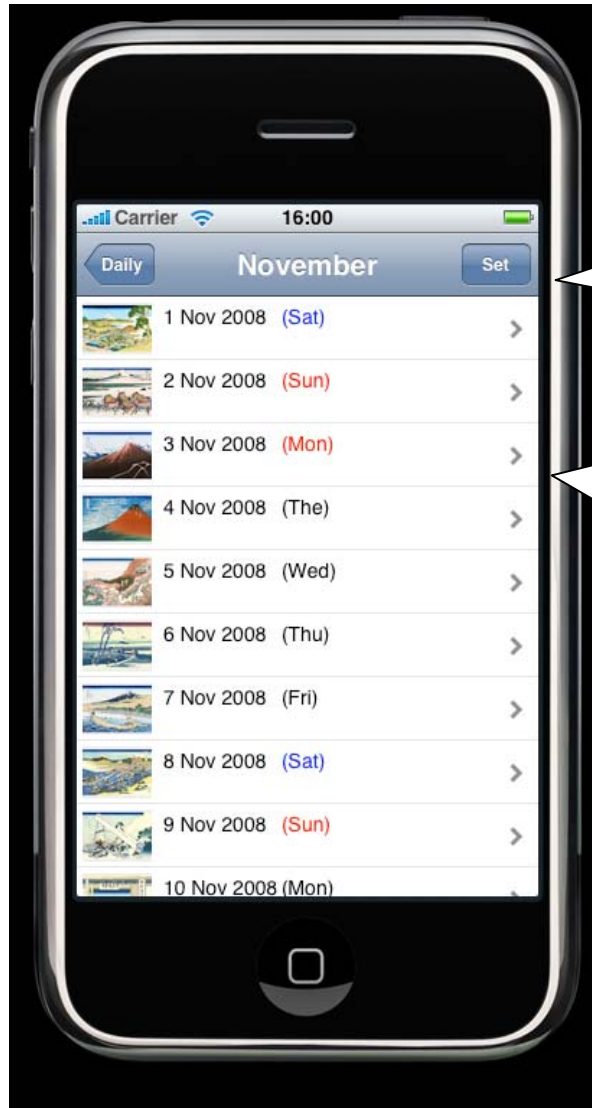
Carrier 16:00

Daily November Set

1 Nov 2008 (Sat)
2 Nov 2008 (Sun)
3 Nov 2008 (Mon)
4 Nov 2008 (The)
5 Nov 2008 (Wed)
6 Nov 2008 (Thu)
7 Nov 2008 (Fri)
8 Nov 2008 (Sat)
9 Nov 2008 (Sun)
10 Nov 2008 (Mon)